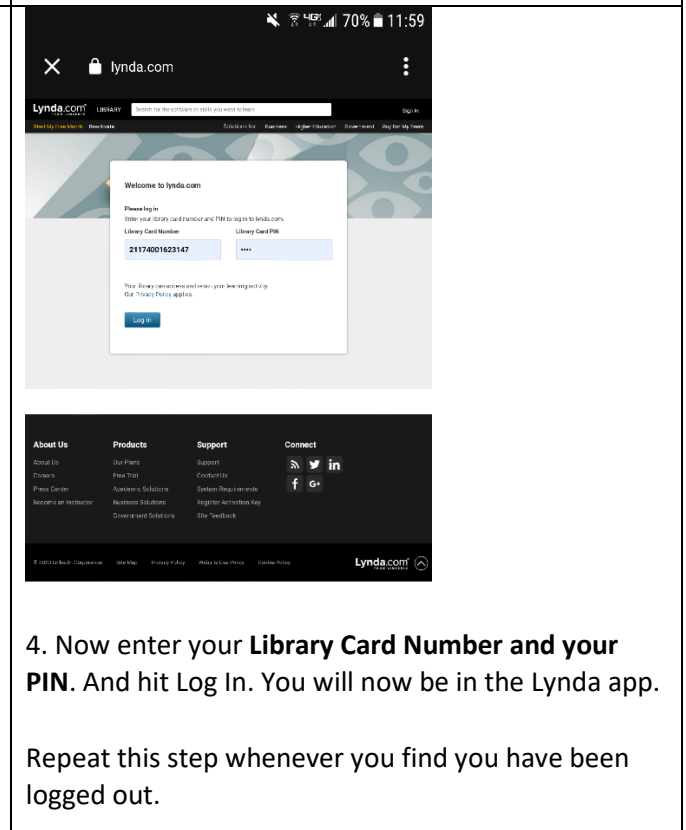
70% 11:59

lynda.com

Lynda.com LIBRARY Search for the software or skills you want to learn Sign In

Start My Free Month Resources Solutions for: Business Higher Education Government Buy for My Team

Welcome to lynda.com

Please log in
Enter your library card number and PIN to log in to lynda.com.

Library Card Number
21174001623147

Library Card PIN
••••

Your library can access and retain your learning activity.
Our Privacy Policy applies.

Log In

About Us
About Us
Careers
Press Center
Become an Instructor

Products
Our Plans
Free Trial
Academic Solutions
Business Solutions
Government Solutions

Support
Support
Contact Us
System Requirements
Register Activation Key
Site Feedback

Connect

© 2020 LinkedIn Corporation Site Map Privacy Policy Web site Use Policy Cookie Policy

Lynda.com

4. Now enter your **Library Card Number and your PIN**. And hit Log In. You will now be in the Lynda app.

Repeat this step whenever you find you have been logged out.